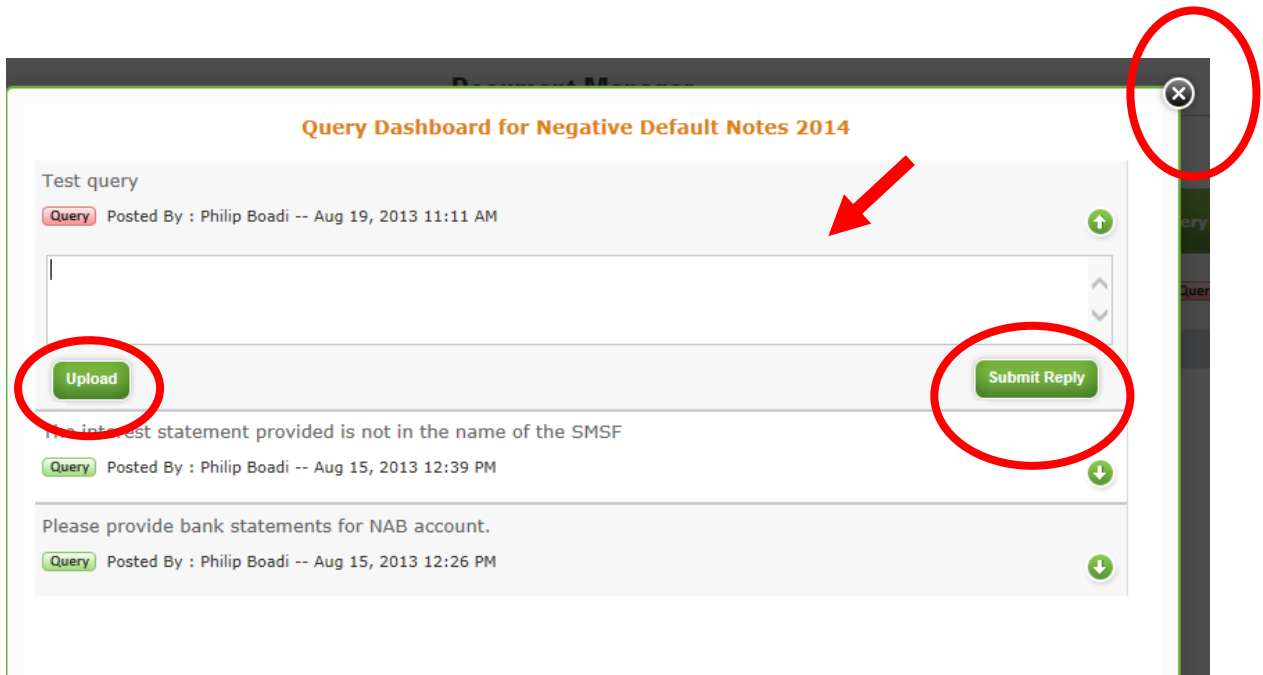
Query Dashboard for Negative Default Notes 2014

Test query

Query Posted By : Philip Boadi -- Aug 19, 2013 11:11 AM

Upload

Submit Reply

The interest statement provided is not in the name of the SMSF

Query Posted By : Philip Boadi -- Aug 15, 2013 12:39 PM

Please provide bank statements for NAB account.

Query Posted By : Philip Boadi -- Aug 15, 2013 12:26 PM